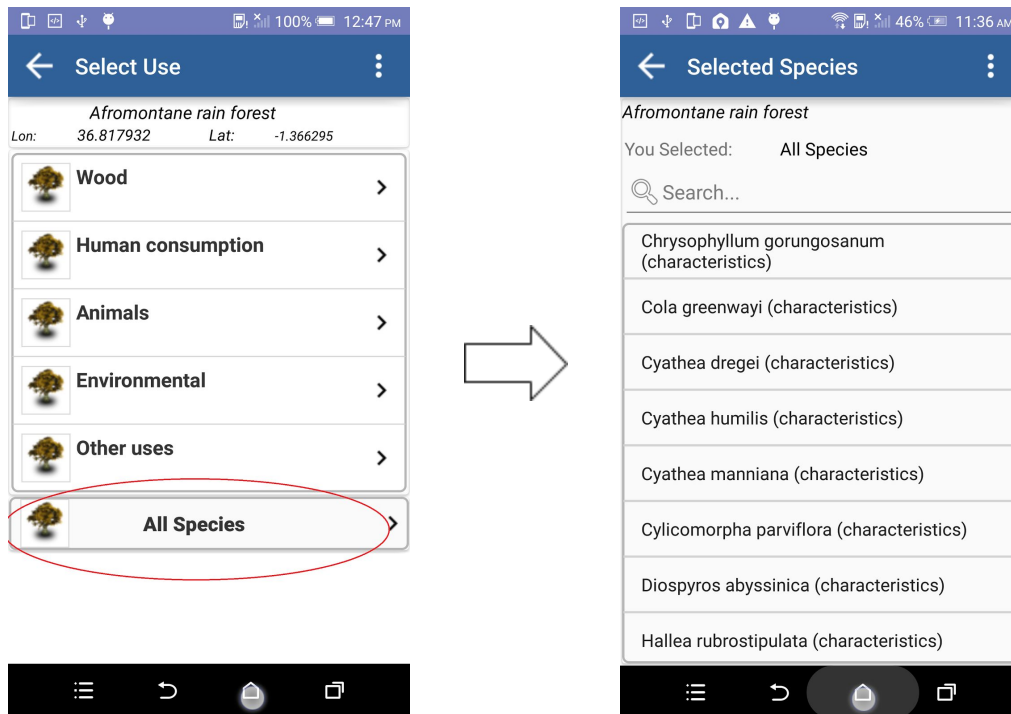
100% 12:47 PM

Select Use

Afromontane rain forest

Lon: 36.817932 Lat: -1.366295

Wood

Human consumption

Animals

Environmental

Other uses

All Species

46% 11:36 AM

Selected Species

Afromontane rain forest

You Selected: All Species

Search...

Chrysophyllum gorungosanum (characteristics)

Cola greenwayi (characteristics)

Cyathea dregei (characteristics)

Cyathea humilis (characteristics)

Cyathea manniana (characteristics)

Cylicomorpha parviflora (characteristics)

Diospyros abyssinica (characteristics)

Hallea rubrostipulata (characteristics)